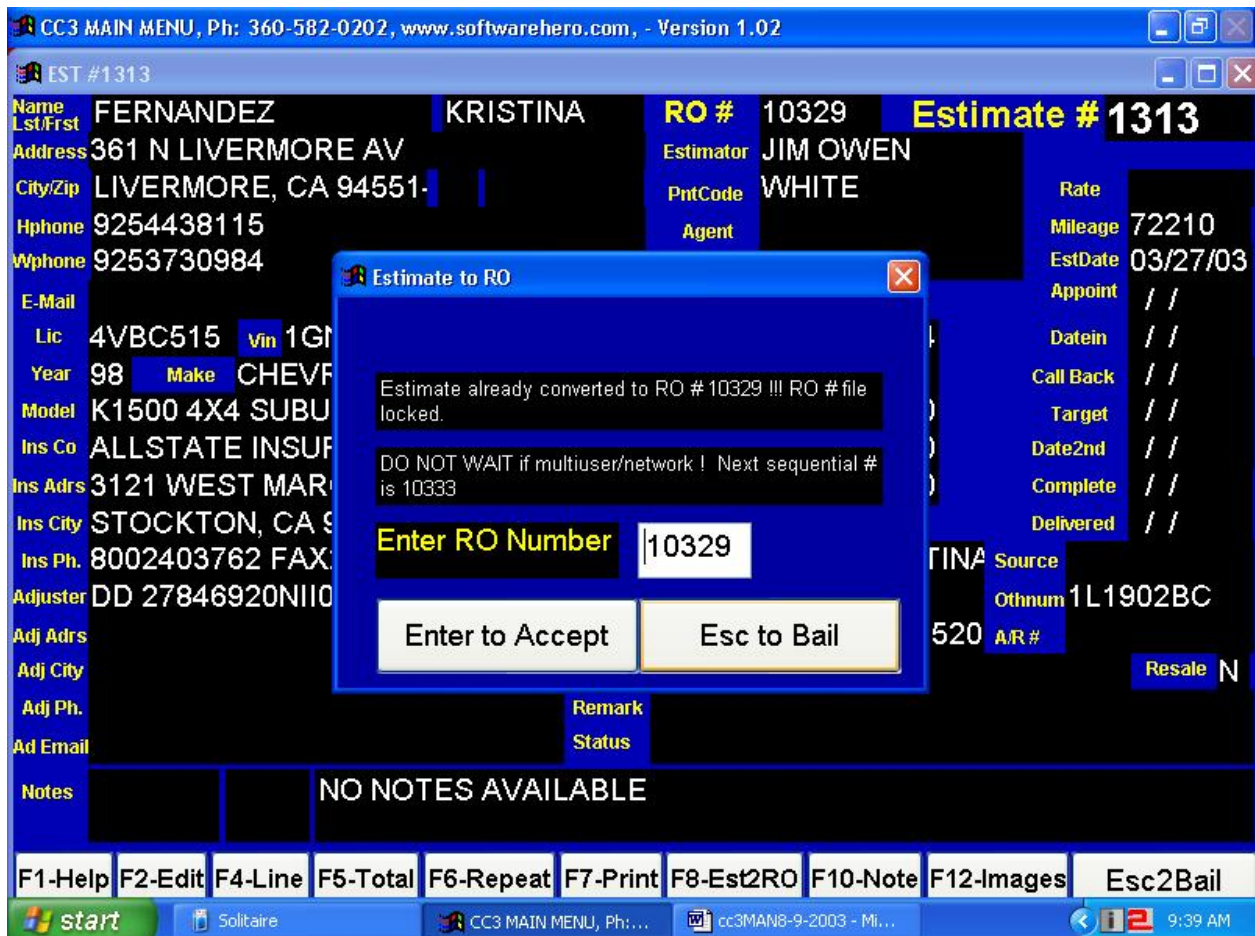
CC3 MAIN MENU, Ph: 360-582-0202, www.softwarehero.com, - Version 1.02

EST #1313

Name Lst/Frst FERNANDEZ KRISTINA
RO # 10329
Estimate # 1313
Address 361 N LIVERMORE AV
Estimator JIM OWEN
City/Zip LIVERMORE, CA 94551-
PntCode WHITE
Rate
Hphone 9254438115
Agent
Mileage 72210
Wphone 9253730984
EstDate 03/27/03
E-Mail
Appoint / /
Lic 4VBC515 Vin 1G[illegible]
Datein / /
Year 98 Make CHEVR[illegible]
Call Back / /
Model K1500 4X4 SUBU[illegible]
Target / /
Ins Co ALLSTATE INSUR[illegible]
Date2nd / /
Ins Adrs 3121 WEST MAR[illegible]
Complete / /
Ins City STOCKTON, CA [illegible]
Delivered / /
Ins Ph. 8002403762 FAX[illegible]
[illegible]TINA Source
Adjuster DD 27846920NII0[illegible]
Othnum 1L1902BC
Adj Adrs
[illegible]520 A/R #
Adj City
Resale N
Adj Ph.
Remark
Ad Email
Status
Notes
NO NOTES AVAILABLE

Estimate to RO

Estimate already converted to RO # 10329 !!! RO # file locked.

DO NOT WAIT if multiuser/network ! Next sequential # is 10333

Enter RO Number
10329

Enter to Accept
Esc to Bail

F1-Help F2-Edit F4-Line F5-Total F6-Repeat F7-Print F8-Est2RO F10-Note F12-Images Esc2Bail

start Solitaire CC3 MAIN MENU, Ph:... cc3MAN8-9-2003 - Mi... 9:39 AM